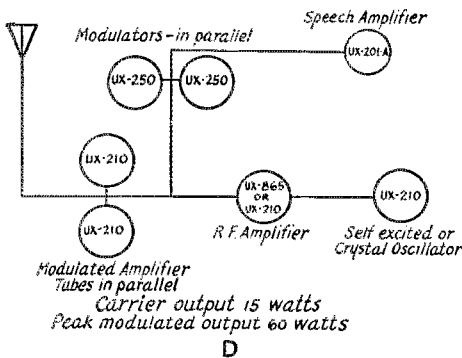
Speech Amplifier

Modulators - in parallel

UX-250

UX-250

UX-201-A

UX-210

UX-865 OR UX-210

UX-210

UX-210

R.F. Amplifier

Self excited or Crystal Oscillator

Modulated Amplifier Tubes in parallel

Carrier output 15 watts
Peak modulated output 60 watts

D